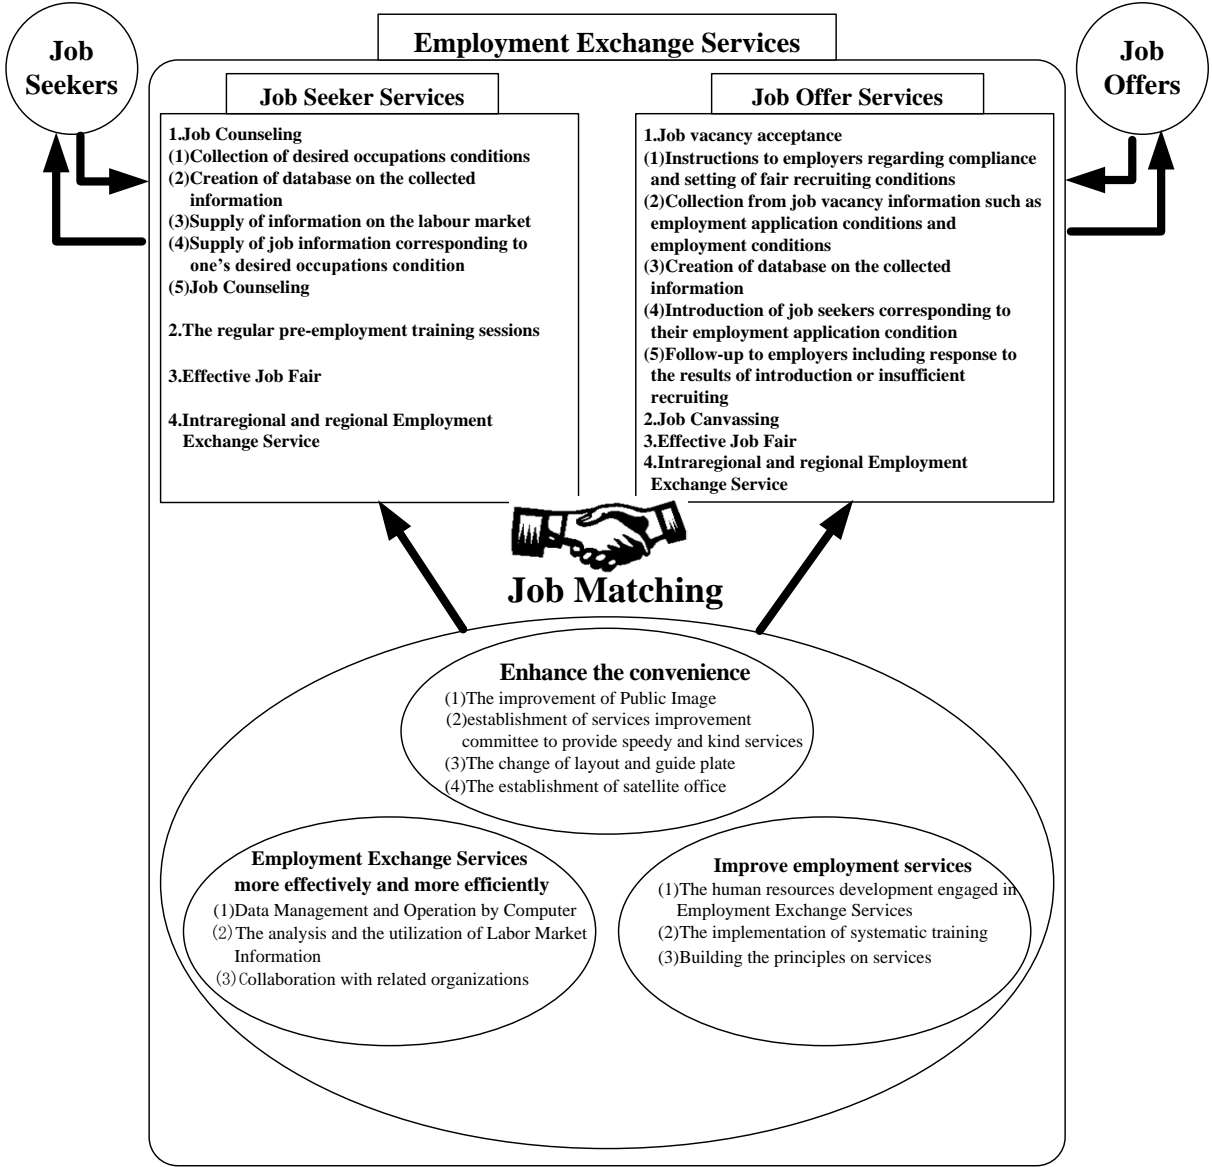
Job Seekers

Employment Exchange Services

Job Offers

Job Seeker Services

1.Job Counseling
(1)Collection of desired occupations conditions
(2)Creation of database on the collected information
(3)Supply of information on the labour market
(4)Supply of job information corresponding to one's desired occupations condition
(5)Job Counseling

2.The regular pre-employment training sessions

3.Effective Job Fair

4.Intraregional and regional Employment Exchange Service

Job Offer Services

1.Job vacancy acceptance
(1)Instructions to employers regarding compliance and setting of fair recruiting conditions
(2)Collection from job vacancy information such as employment application conditions and employment conditions
(3)Creation of database on the collected information
(4)Introduction of job seekers corresponding to their employment application condition
(5)Follow-up to employers including response to the results of introduction or insufficient recruiting
2.Job Canvassing
3.Effective Job Fair
4.Intraregional and regional Employment Exchange Service

Job Matching

Enhance the convenience
(1)The improvement of Public Image
(2)establishment of services improvement committee to provide speedy and kind services
(3)The change of layout and guide plate
(4)The establishment of satellite office

Employment Exchange Services more effectively and more efficiently
(1)Data Management and Operation by Computer
(2)The analysis and the utilization of Labor Market Information
(3)Collaboration with related organizations

Improve employment services
(1)The human resources development engaged in Employment Exchange Services
(2)The implementation of systematic training
(3)Building the principles on services